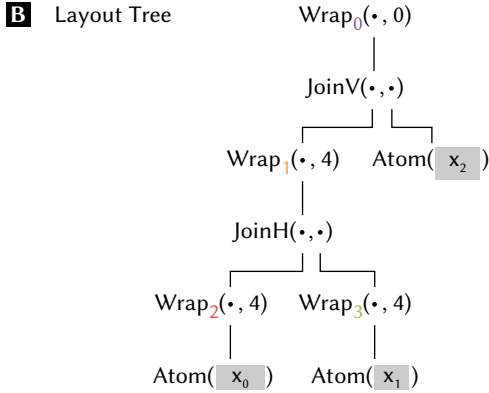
B Layout Tree

$\text{Wrap}_0(\bullet, 0)$

$\text{JoinV}(\bullet, \bullet)$

$\text{Wrap}_1(\bullet, 4)$ Atom( $x_2$ )

$\text{JoinH}(\bullet, \bullet)$

$\text{Wrap}_2(\bullet, 4)$ $\text{Wrap}_3(\bullet, 4)$

Atom( $x_0$ ) Atom( $x_1$ )